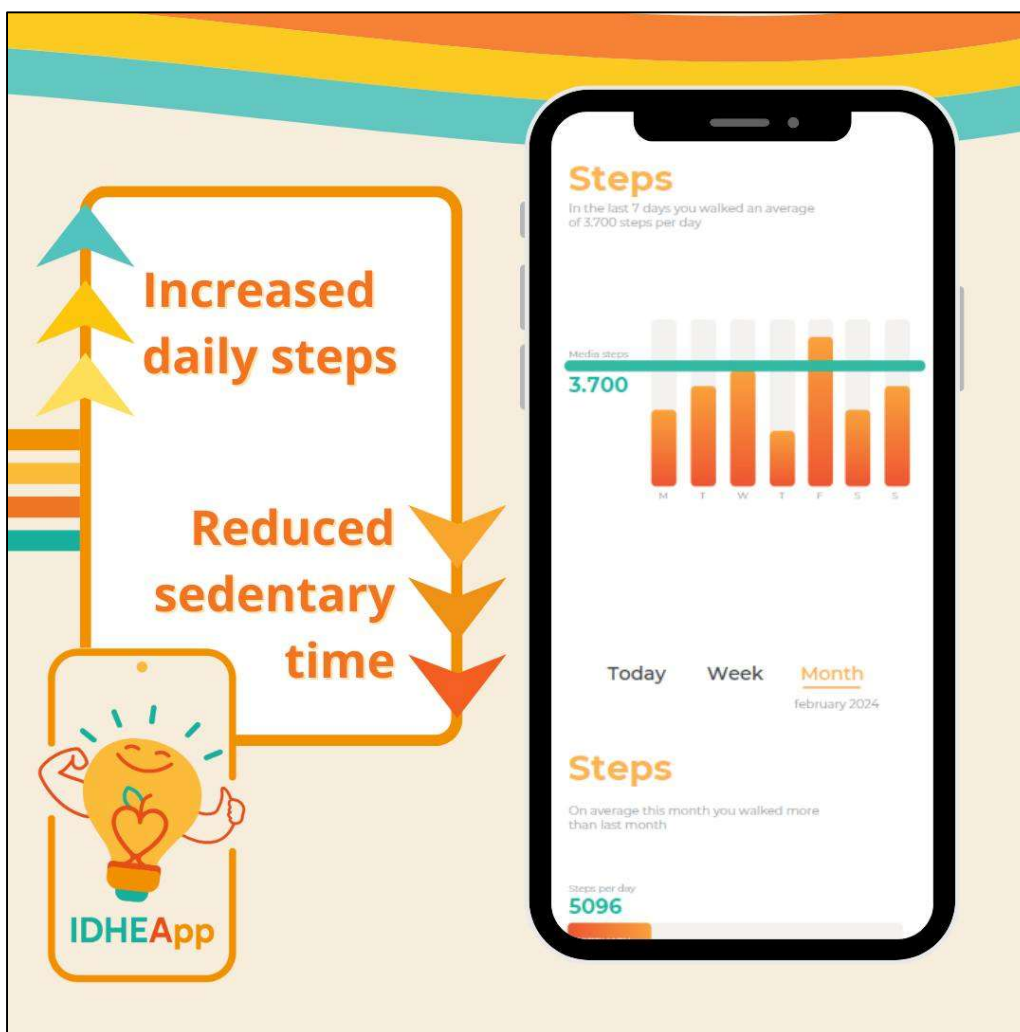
Increased daily steps

Reduced sedentary time

IDHEApp

Steps
In the last 7 days you walked an average of 3.700 steps per day

Media steps
3.700

M T W T F S S

Today Week Month
february 2024

Steps
On average this month you walked more than last month

Steps per day
5096